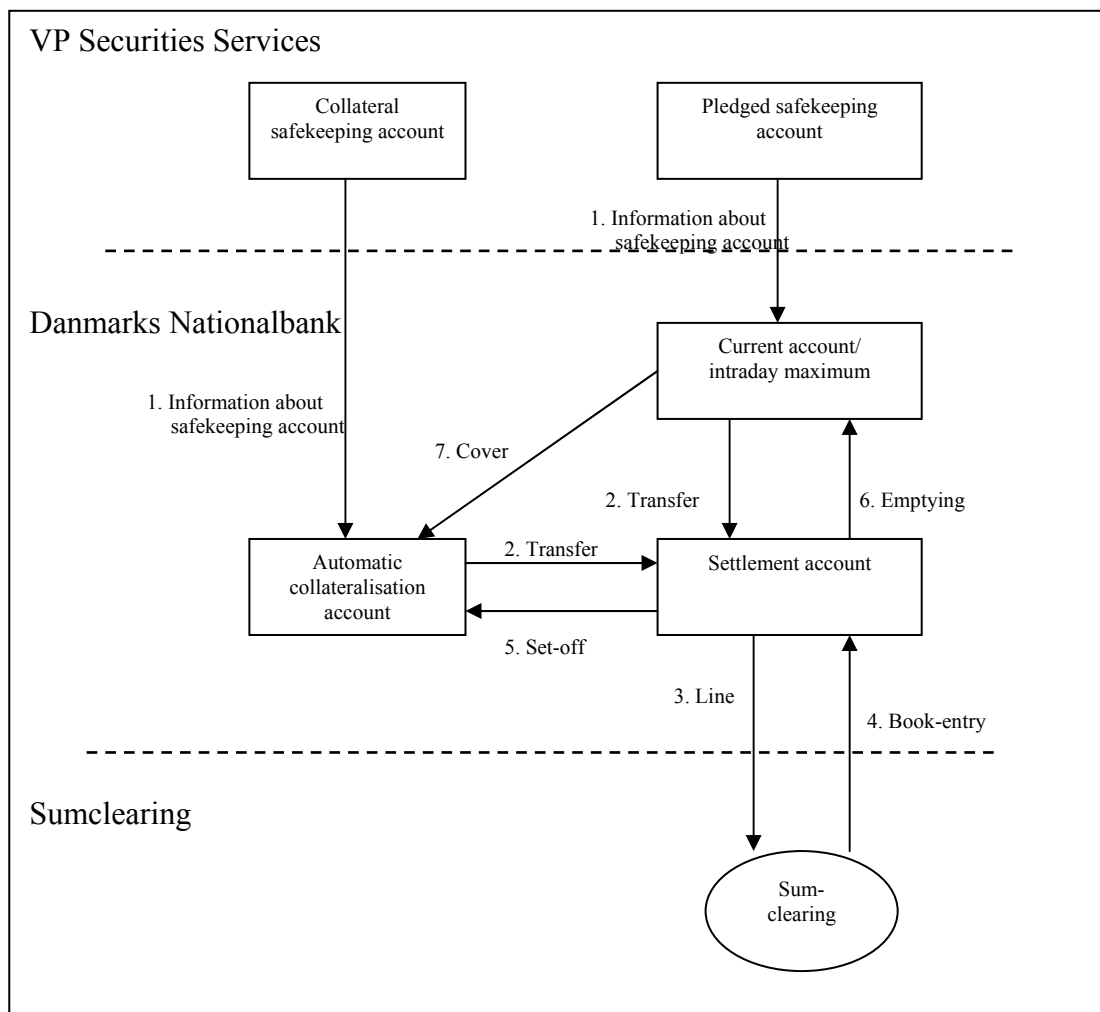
VP Securities Services

Collateral safekeeping account

Pledged safekeeping account

1. Information about safekeeping account

Danmarks Nationalbank

Current account/ intraday maximum

1. Information about safekeeping account

7. Cover

2. Transfer

6. Emptying

Automatic collateralisation account

2. Transfer

Settlement account

5. Set-off

3. Line

4. Book-entry

Sumclearing

Sum-clearing